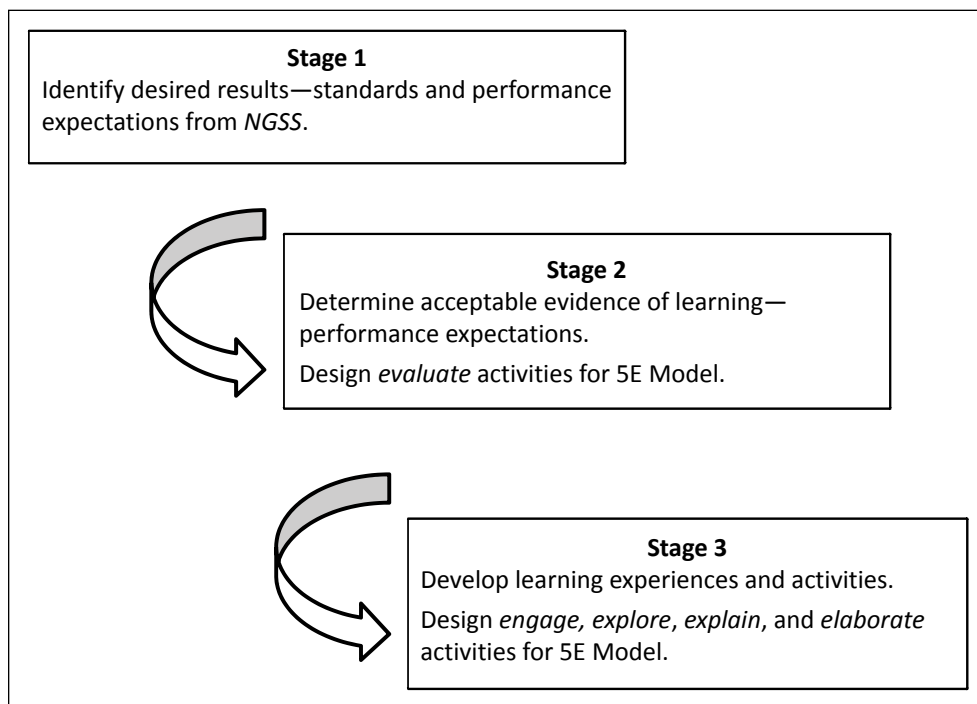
Stage 1
Identify desired results—standards and performance expectations from NGSS.

Stage 2
Determine acceptable evidence of learning—performance expectations.

Design evaluate activities for 5E Model.

Stage 3
Develop learning experiences and activities.

Design engage, explore, explain, and elaborate activities for 5E Model.